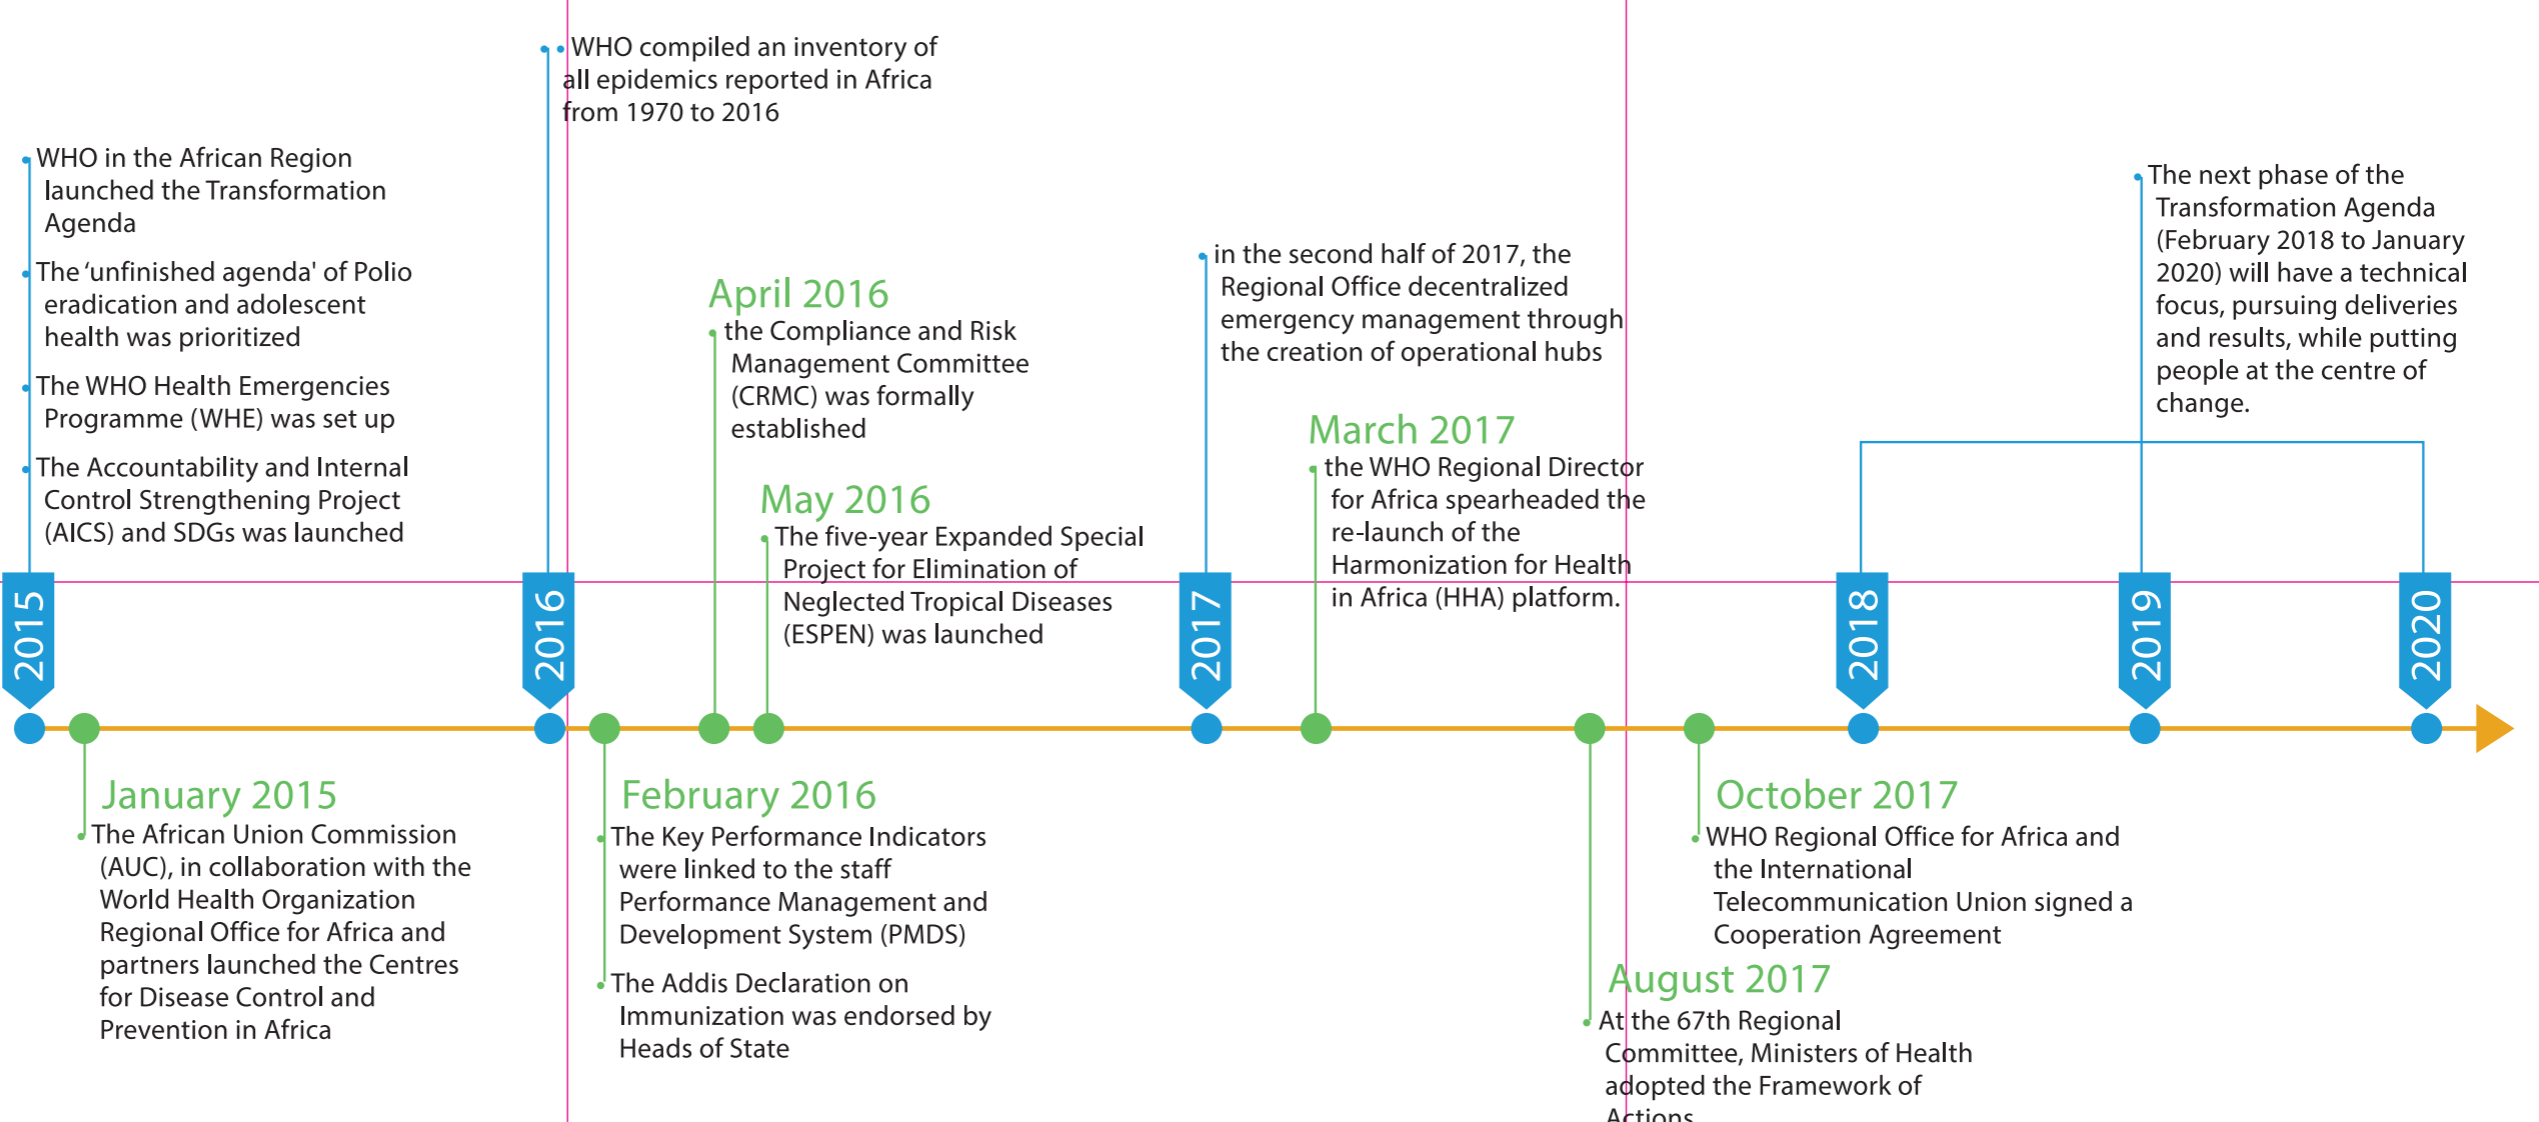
WHO in the African Region launched the Transformation Agenda

The 'unfinished agenda' of Polio eradication and adolescent health was prioritized

The WHO Health Emergencies Programme (WHE) was set up

The Accountability and Internal Control Strengthening Project (AICS) and SDGs was launched

2015

January 2015
The African Union Commission (AUC), in collaboration with the World Health Organization Regional Office for Africa and partners launched the Centres for Disease Control and Prevention in Africa

WHO compiled an inventory of all epidemics reported in Africa from 1970 to 2016

2016

February 2016
The Key Performance Indicators were linked to the staff Performance Management and Development System (PMDS)

The Addis Declaration on Immunization was endorsed by Heads of State

April 2016
the Compliance and Risk Management Committee (CRMC) was formally established

May 2016
The five-year Expanded Special Project for Elimination of Neglected Tropical Diseases (ESPEN) was launched

in the second half of 2017, the Regional Office decentralized emergency management through the creation of operational hubs

2017

March 2017
the WHO Regional Director for Africa spearheaded the re-launch of the Harmonization for Health in Africa (HHA) platform.

August 2017
At the 67th Regional Committee, Ministers of Health adopted the Framework of Actions

October 2017
WHO Regional Office for Africa and the International Telecommunication Union signed a Cooperation Agreement

The next phase of the Transformation Agenda (February 2018 to January 2020) will have a technical focus, pursuing deliveries and results, while putting people at the centre of change.

2018

2019

2020